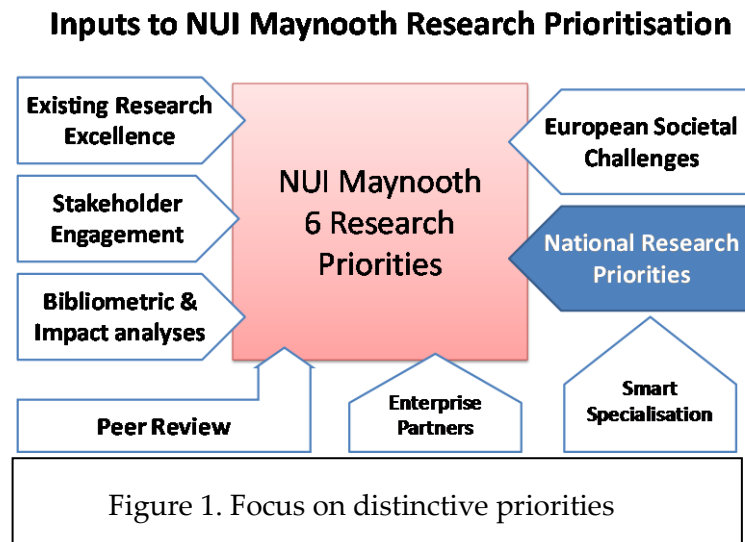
Inputs to NUI Maynooth Research Prioritisation

Existing Research Excellence

Stakeholder Engagement

Bibliometric & Impact analyses

NUI Maynooth 6 Research Priorities

European Societal Challenges

National Research Priorities

Peer Review

Enterprise Partners

Smart Specialisation

Figure 1. Focus on distinctive priorities